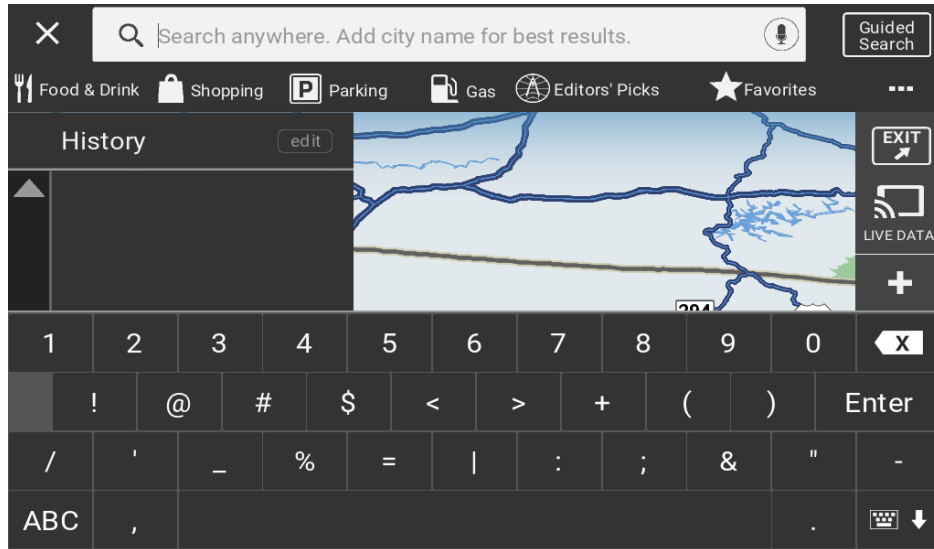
Search anywhere. Add city name for best results.

Guided Search

Food & Drink Shopping Parking Gas Editors' Picks Favorites

History edit

EXIT

LIVE DATA

+

1 2 3 4 5 6 7 8 9 0

! @ # $ < > + ( ) Enter

/ ' _ % = | : ; & " -

ABC , .